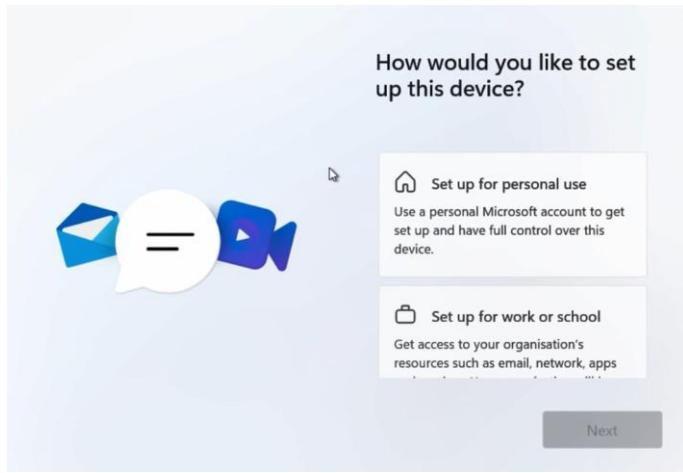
How would you like to set up this device?

Set up for personal use

Use a personal Microsoft account to get set up and have full control over this device.

Set up for work or school

Get access to your organisation's resources such as email, network, apps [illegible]

Next